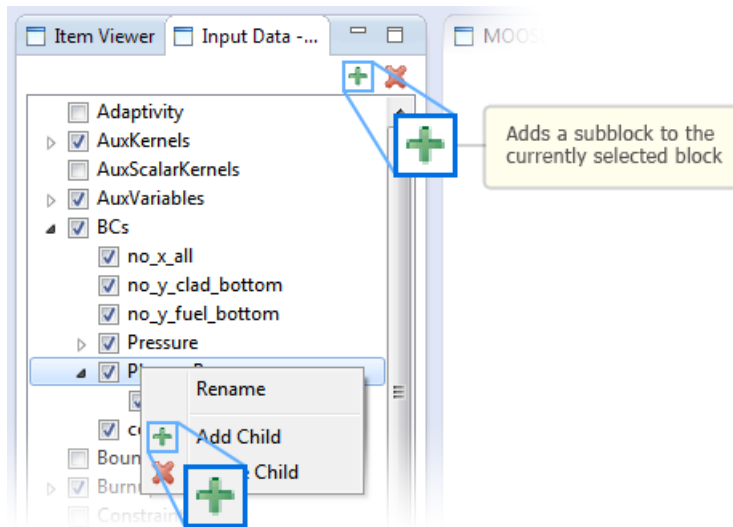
Item Viewer
Input Data -...
MOOS

Adaptivity
AuxKernels
AuxScalarKernels
AuxVariables
BCs
no_x_all
no_y_clad_bottom
no_y_fuel_bottom
Pressure
P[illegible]
c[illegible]
Boun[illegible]
Burn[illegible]
Constrai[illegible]

Adds a subblock to the currently selected block

Rename
Add Child
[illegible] Child